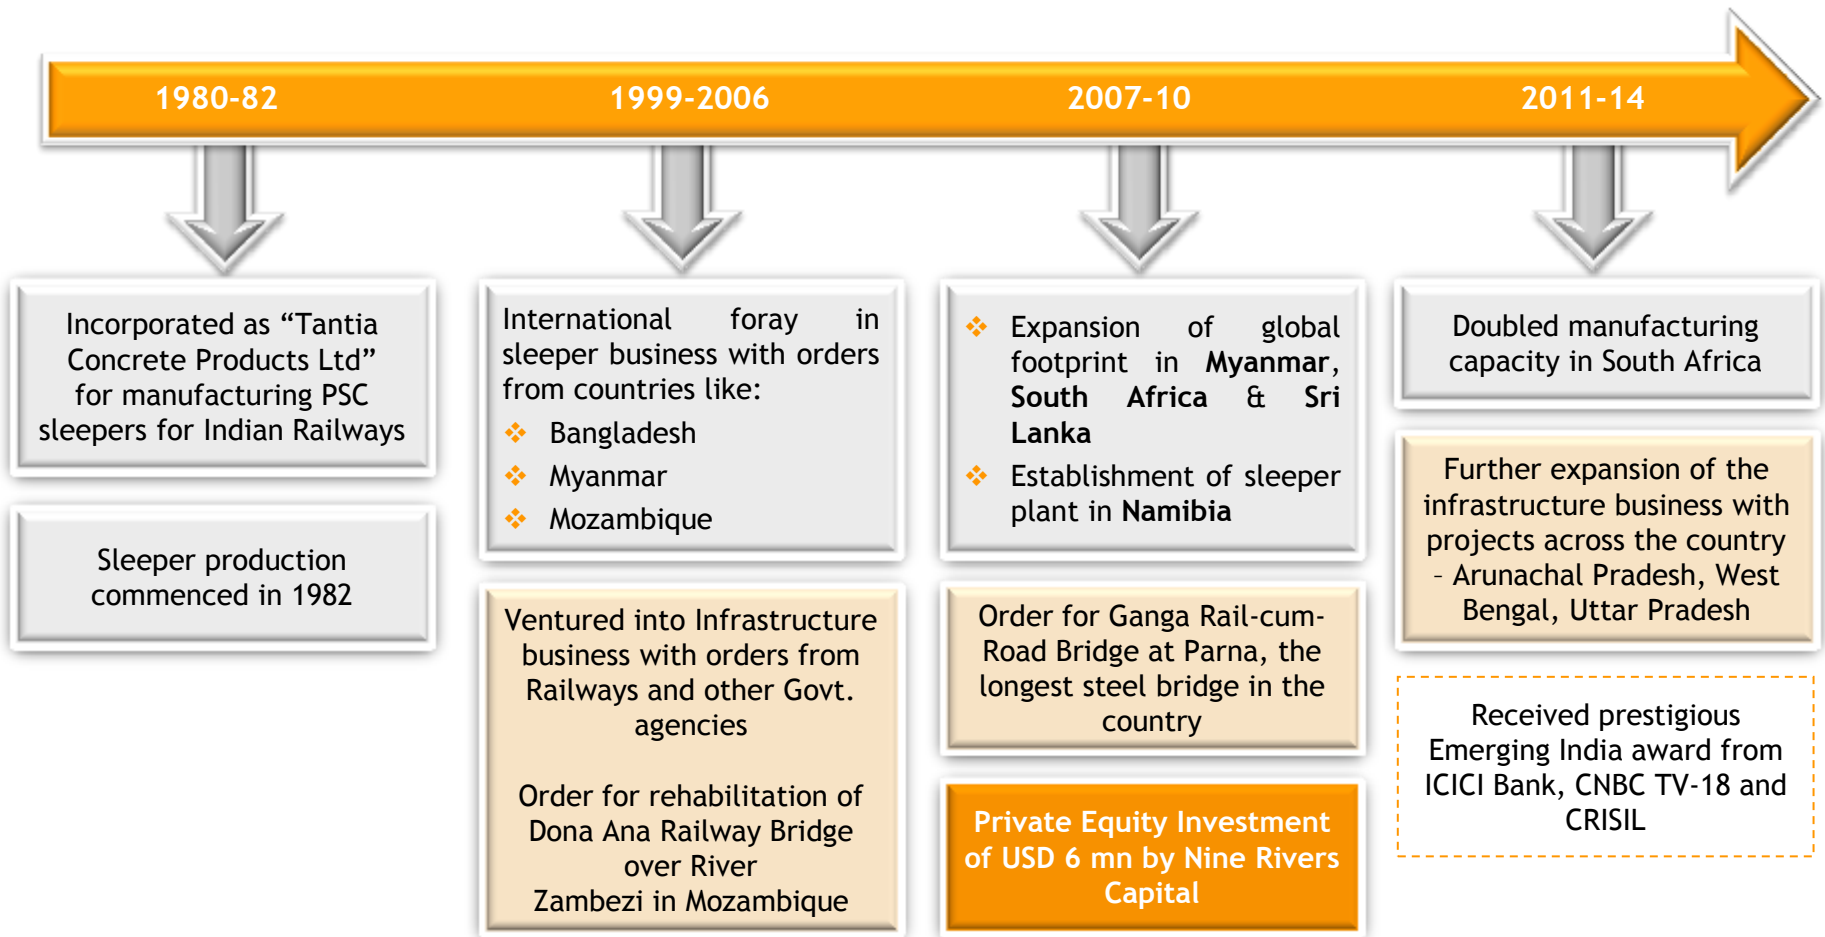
1980-82

Incorporated as “Tantia Concrete Products Ltd” for manufacturing PSC sleepers for Indian Railways

Sleeper production commenced in 1982

1999-2006

International foray in sleeper business with orders from countries like:

❖ Bangladesh
❖ Myanmar
❖ Mozambique

Ventured into Infrastructure business with orders from Railways and other Govt. agencies

Order for rehabilitation of Dona Ana Railway Bridge over River Zambezi in Mozambique

2007-10

❖ Expansion of global footprint in **Myanmar**, **South Africa** & **Sri Lanka**
❖ Establishment of sleeper plant in **Namibia**

Order for Ganga Rail-cum-Road Bridge at Parna, the longest steel bridge in the country

Private Equity Investment of USD 6 mn by Nine Rivers Capital

2011-14

Doubled manufacturing capacity in South Africa

Further expansion of the infrastructure business with projects across the country – Arunachal Pradesh, West Bengal, Uttar Pradesh

Received prestigious Emerging India award from ICICI Bank, CNBC TV-18 and CRISIL